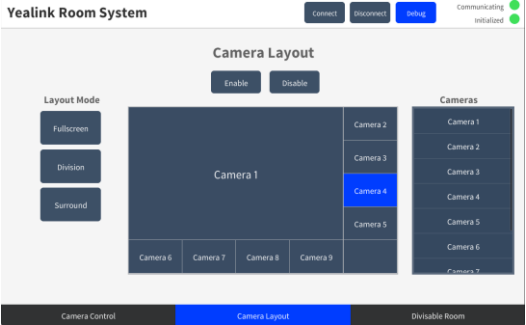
Yealink Room System

Connect Disconnect Debug

Communicating
Initialized

Camera Layout

Enable Disable

Layout Mode

Fullscreen

Division

Surround

Camera 1

Camera 2

Camera 3

Camera 4

Camera 5

Camera 6 Camera 7 Camera 8 Camera 9

Cameras

Camera 1
Camera 2
Camera 3
Camera 4
Camera 5
Camera 6
Camera 7

Camera Control Camera Layout Divisable Room